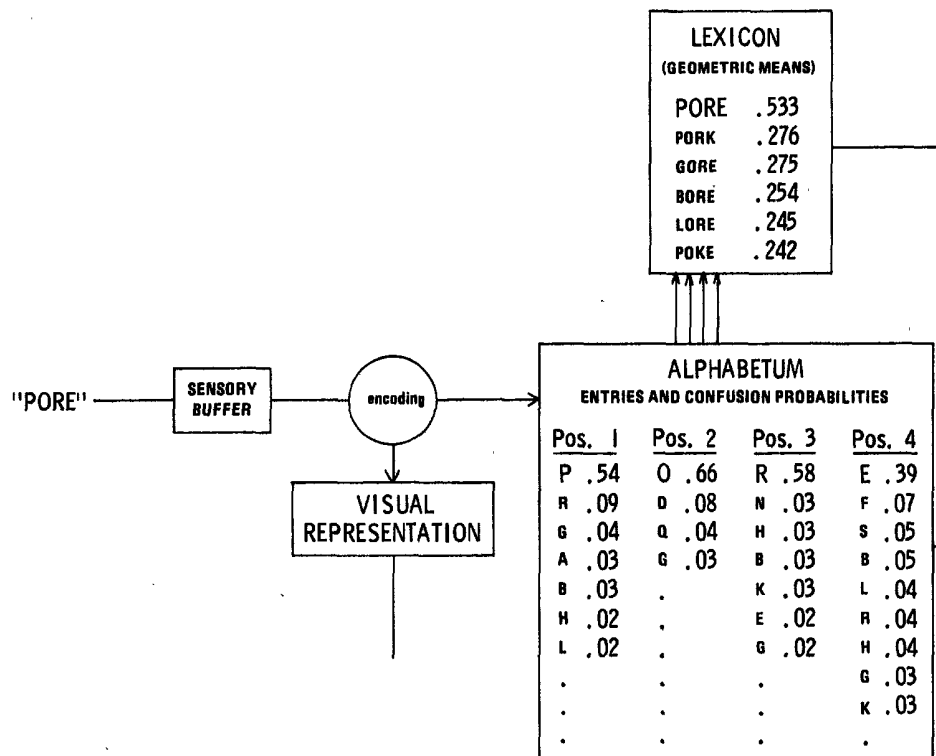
LEXICON
(GEOMETRIC MEANS)

| | |
|---|---|
| PORE | .533 |
| PORK | .276 |
| GORE | .275 |
| BORE | .254 |
| LORE | .245 |
| POKE | .242 |

"PORE"

SENSORY BUFFER

encoding

VISUAL REPRESENTATION

ALPHABETUM
ENTRIES AND CONFUSION PROBABILITIES

| Pos. 1 | Pos. 2 | Pos. 3 | Pos. 4 |
|---|---|---|---|
| P .54 | O .66 | R .58 | E .39 |
| R .09 | D .08 | N .03 | F .07 |
| G .04 | Q .04 | H .03 | S .05 |
| A .03 | G .03 | B .03 | B .05 |
| B .03 | . | K .03 | L .04 |
| H .02 | . | E .02 | R .04 |
| L .02 | . | G .02 | H .04 |
| . | . | . | G .03 |
| . | . | . | K .03 |
| . | . | . | . |